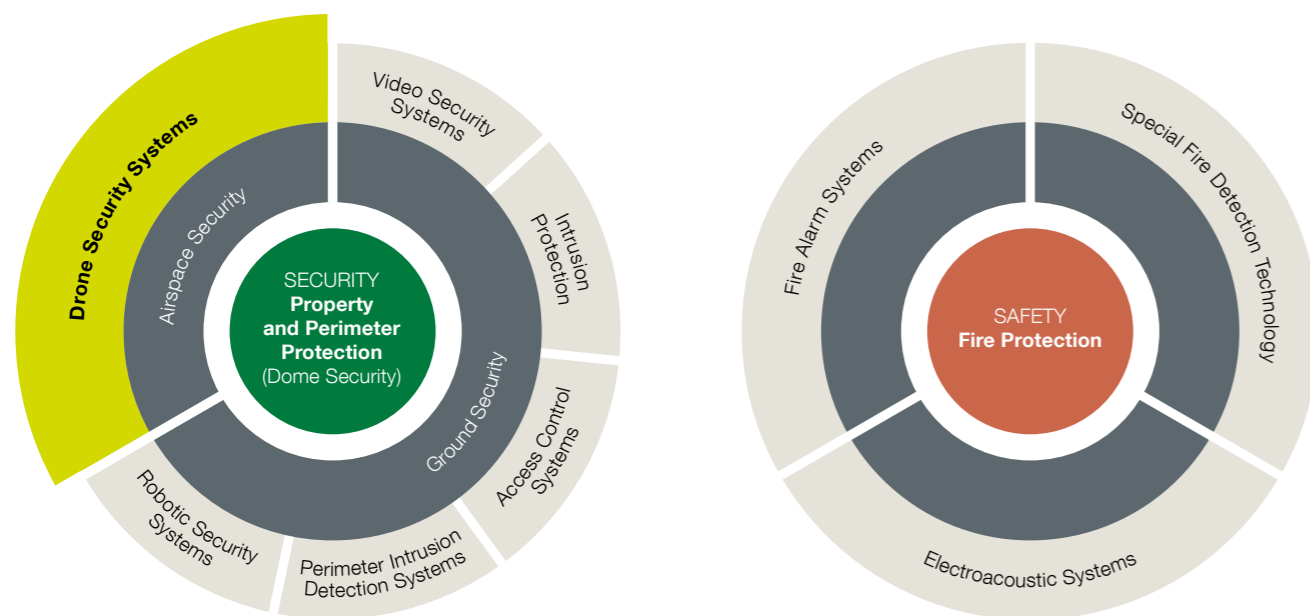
Drone Security Systems

Airspace Security

Video Security Systems

Intrusion Protection

SECURITY
Property and Perimeter Protection
(Dome Security)

Ground Security

Access Control Systems

Perimeter Intrusion Detection Systems

Robotic Security Systems

Fire Alarm Systems

Special Fire Detection Technology

SAFETY
Fire Protection

Electroacoustic Systems